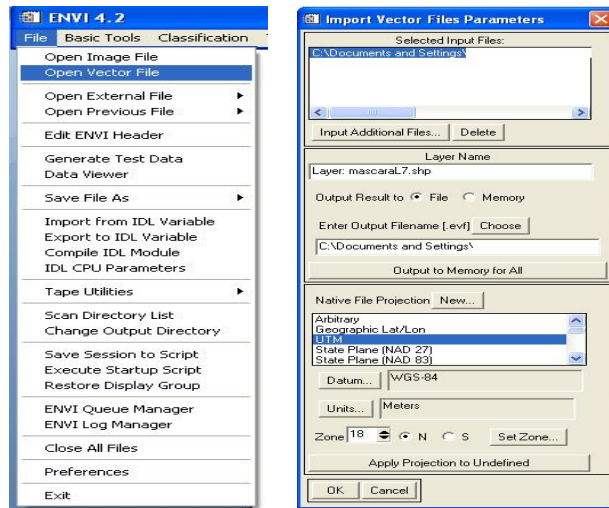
ENVI 4.2

File Basic Tools Classification

Open Image File
Open Vector File
Open External File
Open Previous File
Edit ENVI Header
Generate Test Data
Data Viewer
Save File As
Import from IDL Variable
Export to IDL Variable
Compile IDL Module
IDL CPU Parameters
Tape Utilities
Scan Directory List
Change Output Directory
Save Session to Script
Execute Startup Script
Restore Display Group
ENVI Queue Manager
ENVI Log Manager
Close All Files
Preferences
Exit

Import Vector Files Parameters

Selected Input Files:
C:\Documents and Settings\

Input Additional Files... Delete

Layer Name
Layer: mascaraL7.shp

Output Result to File Memory

Enter Output Filename [.evf] Choose
C:\Documents and Settings\

Output to Memory for All

Native File Projection New...
Arbitrary
Geographic Lat/Lon
UTM
State Plane (NAD 27)
State Plane (NAD 83)

Datum... WGS-84

Units... Meters

Zone 18 N S Set Zone...

Apply Projection to Undefined

OK Cancel